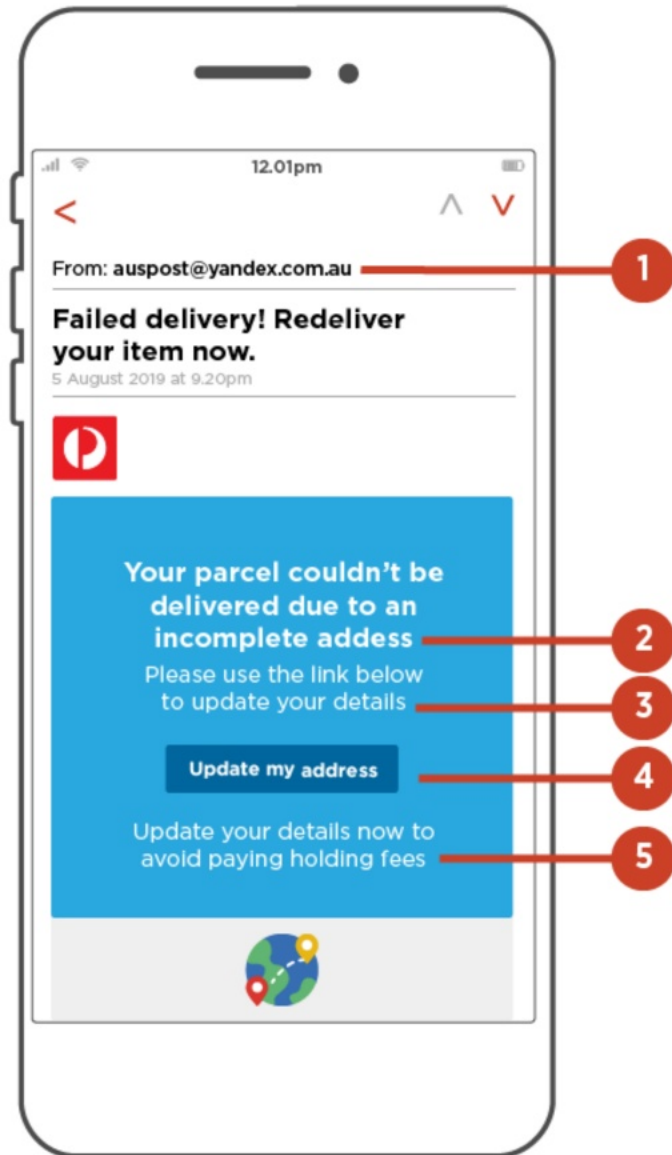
12.01pm

<

From: auspost@yandex.com.au

Failed delivery! Redeliver your item now.

5 August 2019 at 9.20pm

Your parcel couldn't be delivered due to an incomplete addess

Please use the link below to update your details

Update my address

Update your details now to avoid paying holding fees

1

2

3

4

5